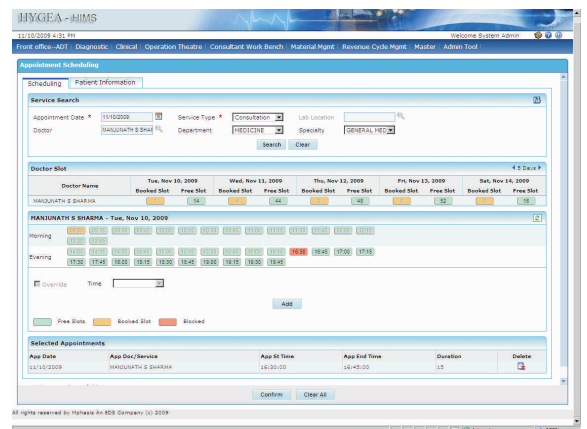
HYGEA - HIMS

11/10/2009 4:31 PM

Welcome System Admin

Front office-ADT | Diagnostic | Clinical | Operation Theatre | Consultant Work Bench | Material Mgmt | Revenue Cycle Mgmt | Master | Admin Tool

Appointment Scheduling

Scheduling | Patient Information

Service Search

Appointment Date * 11/10/2009

Service Type * Consultation

Lab Location

Doctor MANJUNATH S SHAR

Department MEDICINE

Specialty GENERAL MED

Search | Clear

Doctor Slot

5 Days

| Doctor Name | Tue, Nov 10, 2009 Booked Slot | Tue, Nov 10, 2009 Free Slot | Wed, Nov 11, 2009 Booked Slot | Wed, Nov 11, 2009 Free Slot | Thu, Nov 12, 2009 Booked Slot | Thu, Nov 12, 2009 Free Slot | Fri, Nov 13, 2009 Booked Slot | Fri, Nov 13, 2009 Free Slot | Sat, Nov 14, 2009 Booked Slot | Sat, Nov 14, 2009 Free Slot |
|---|---|---|---|---|---|---|---|---|---|---|
| MANJUNATH S SHARMA | 1 | 14 | | 44 | | 46 | | 52 | | 16 |

MANJUNATH S SHARMA - Tue, Nov 10, 2009

Morning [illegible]

Evening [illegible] 16:30 16:45 17:00 17:15 17:30 17:45 18:00 18:15 18:30 18:45 19:00 19:15 19:30 19:45

Override Time

Add

Free Slots | Booked Slot | Blocked

Selected Appointments

| App Date | App Doc/Service | App St Time | App End Time | Duration | Delete |
|---|---|---|---|---|---|
| 11/10/2009 | MANJUNATH S SHARMA | 16:30:00 | 16:45:00 | 15 | |

Confirm | Clear All

All rights reserved by Mphasis An EDS Company (c) 2009